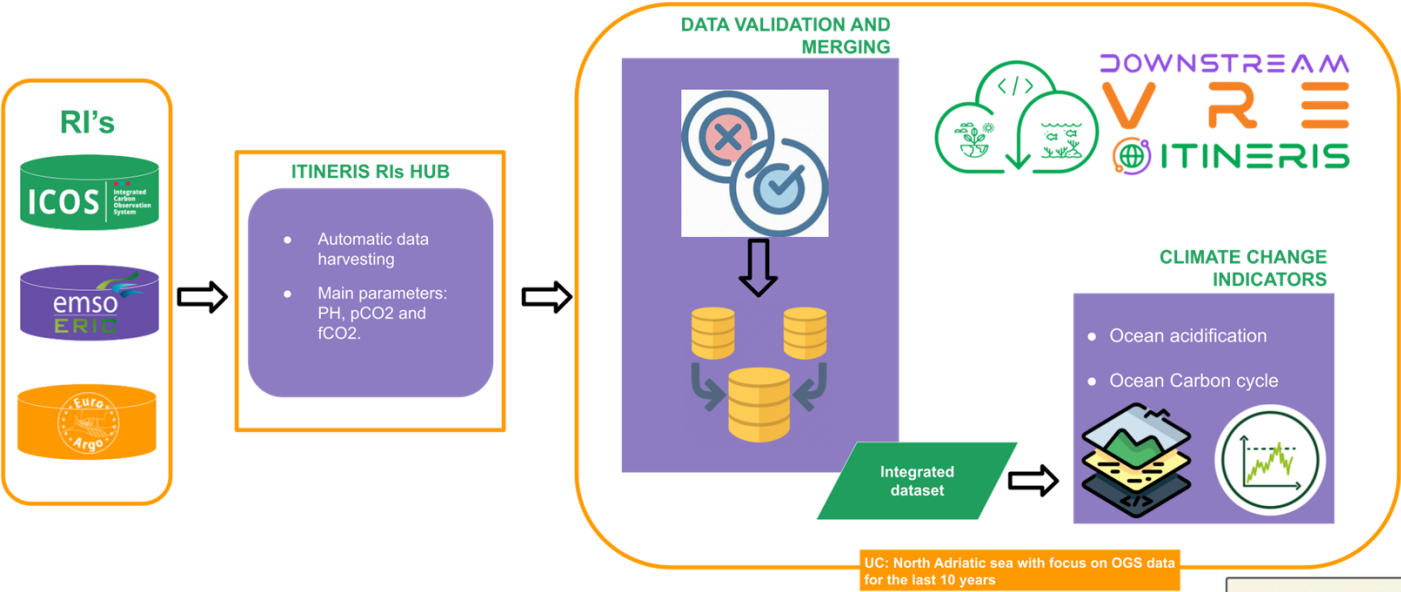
RI's

ICOS Integrated Carbon Observation System

emso ERIC

Euro Argo

ITINERIS RIs HUB

- Automatic data harvesting
- Main parameters: PH, pCO2 and fCO2.

DATA VALIDATION AND MERGING

DOWNSTREAM
V R E
ITINERIS

CLIMATE CHANGE INDICATORS

- Ocean acidification
- Ocean Carbon cycle

Integrated dataset

UC: North Adriatic sea with focus on OGS data for the last 10 years